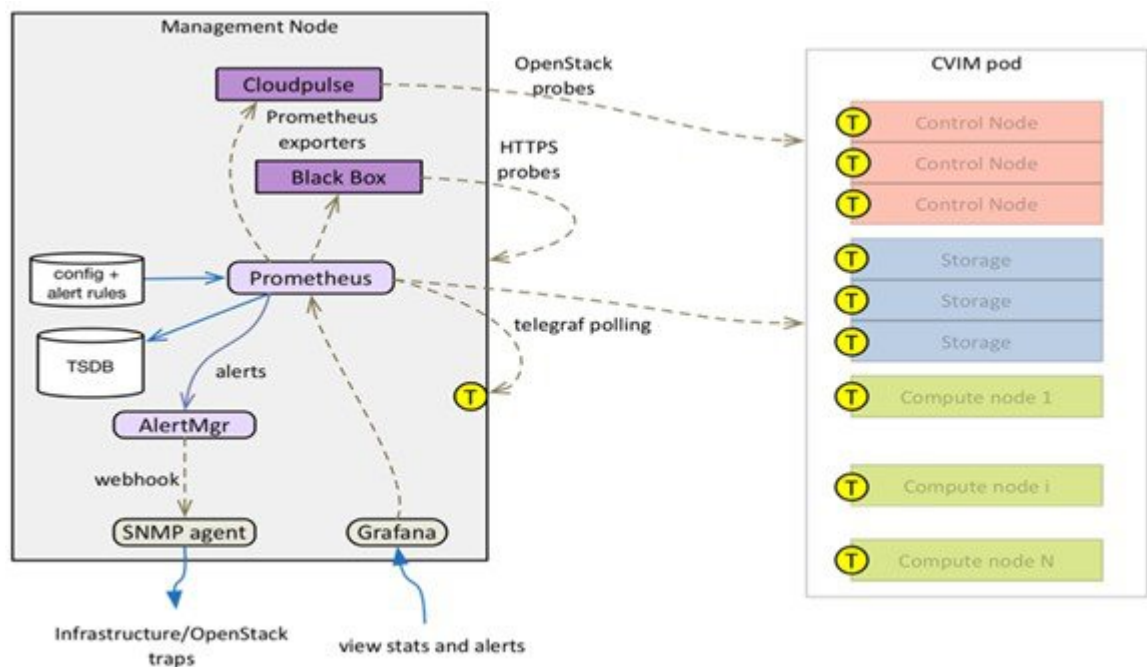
Management Node

Cloudpulse

OpenStack probes

Prometheus exporters

HTTPS probes

Black Box

config + alert rules

Prometheus

telegraf polling

TSDB

alerts

AlertMgr

webhook

SNMP agent

Grafana

Infrastructure/OpenStack traps

view stats and alerts

CVIM pod

T Control Node

T Control Node

T Control Node

T Storage

T Storage

T Storage

T Compute node 1

T Compute node i

T Compute node N

T